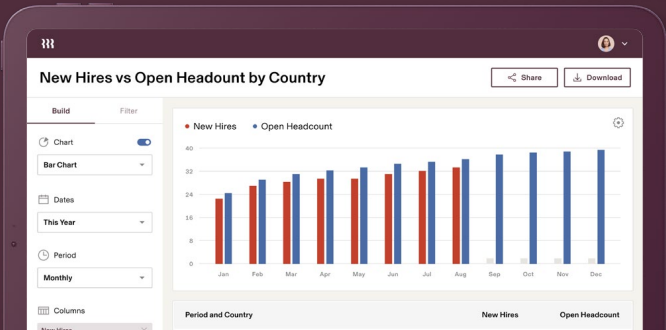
New Hires vs Open Headount by Country

Share

Download

Build

Filter

Chart

Bar Chart

Dates

This Year

Period

Monthly

Columns

New Hires

New Hires
Open Headcount

40
32
24
16
8
0

Jan
Feb
Mar
Apr
May
Jun
Jul
Aug
Sep
Oct
Nov
Dec

Period and Country

New Hires

Open Headcount